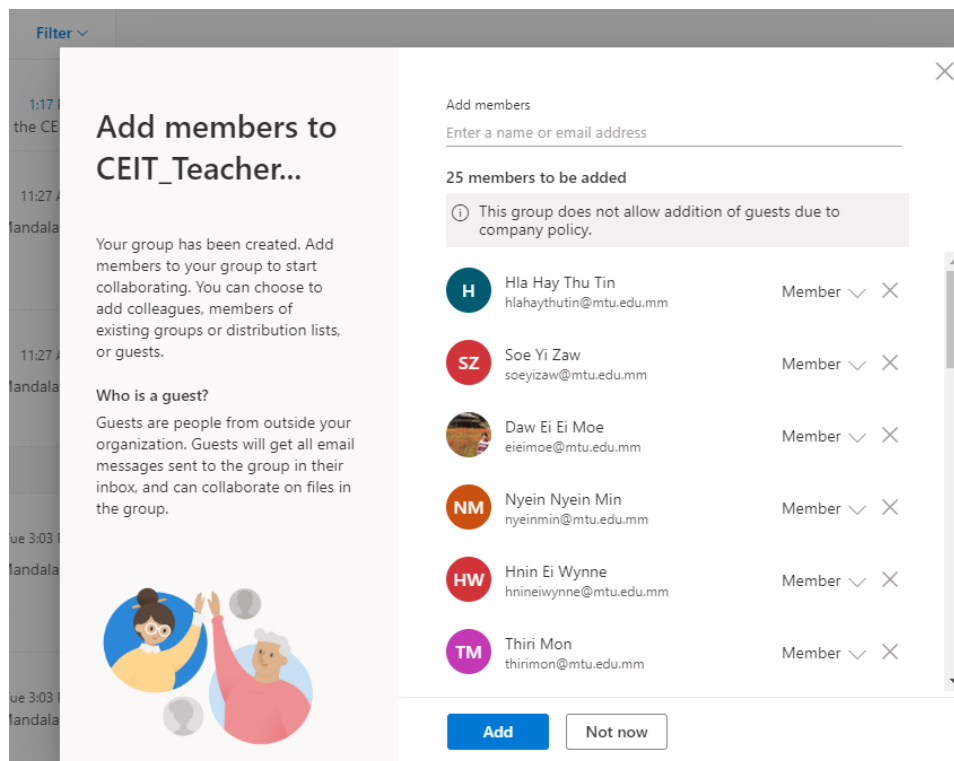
Filter

1:17
the CE

11:27
landala

11:27
landala

ue 3:03
landala

ue 3:03
landala

Add members to CEIT_Teacher...

Your group has been created. Add members to your group to start collaborating. You can choose to add colleagues, members of existing groups or distribution lists, or guests.

Who is a guest?

Guests are people from outside your organization. Guests will get all email messages sent to the group in their inbox, and can collaborate on files in the group.

Add members

Enter a name or email address

25 members to be added

This group does not allow addition of guests due to company policy.

H Hla Hay Thu Tin hlahaythutin@mtu.edu.mm Member

SZ Soe Yi Zaw soeyizaw@mtu.edu.mm Member

Daw Ei Ei Moe eieimoe@mtu.edu.mm Member

NM Nyein Nyein Min nyeinmin@mtu.edu.mm Member

HW Hnin Ei Wynne hnineiwynne@mtu.edu.mm Member

TM Thiri Mon thirimon@mtu.edu.mm Member

Add Not now